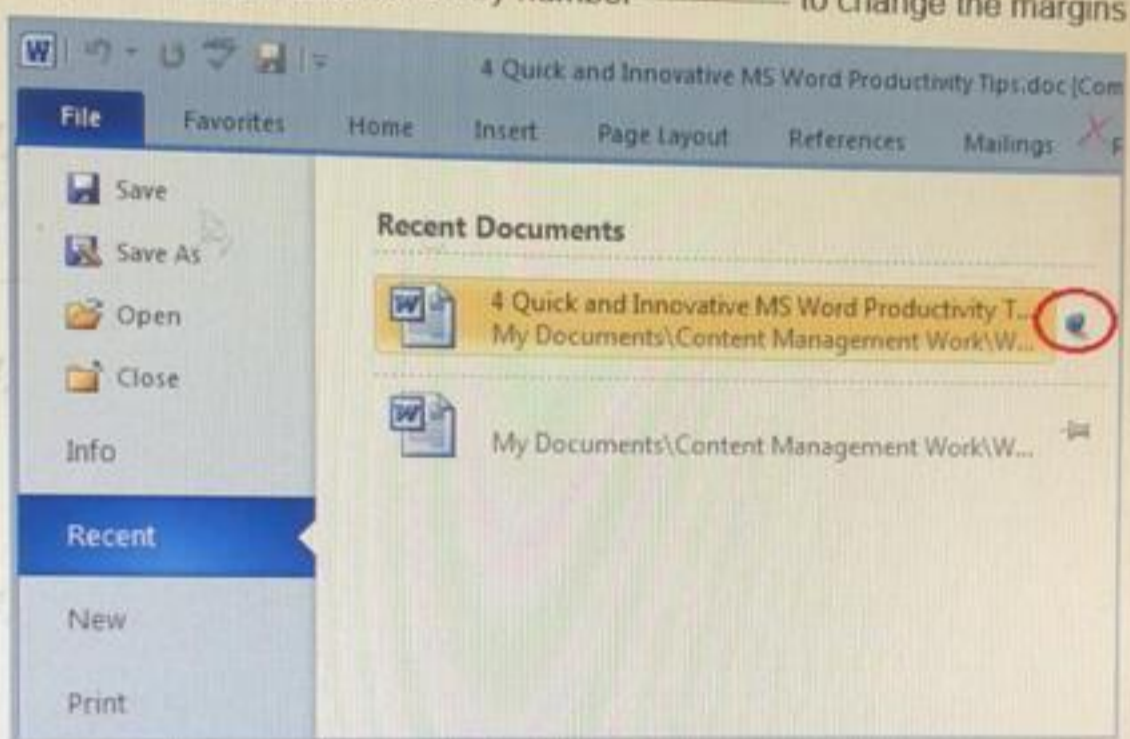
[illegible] number ______ to change the margins

4 Quick and Innovative MS Word Productivity Tips.doc [Com

File | Favorites | Home | Insert | Page Layout | References | Mailings

Save
Save As
Open
Close
Info
Recent
New
Print

Recent Documents

4 Quick and Innovative MS Word Productivity T...
My Documents\Content Management Work\W...

My Documents\Content Management Work\W...